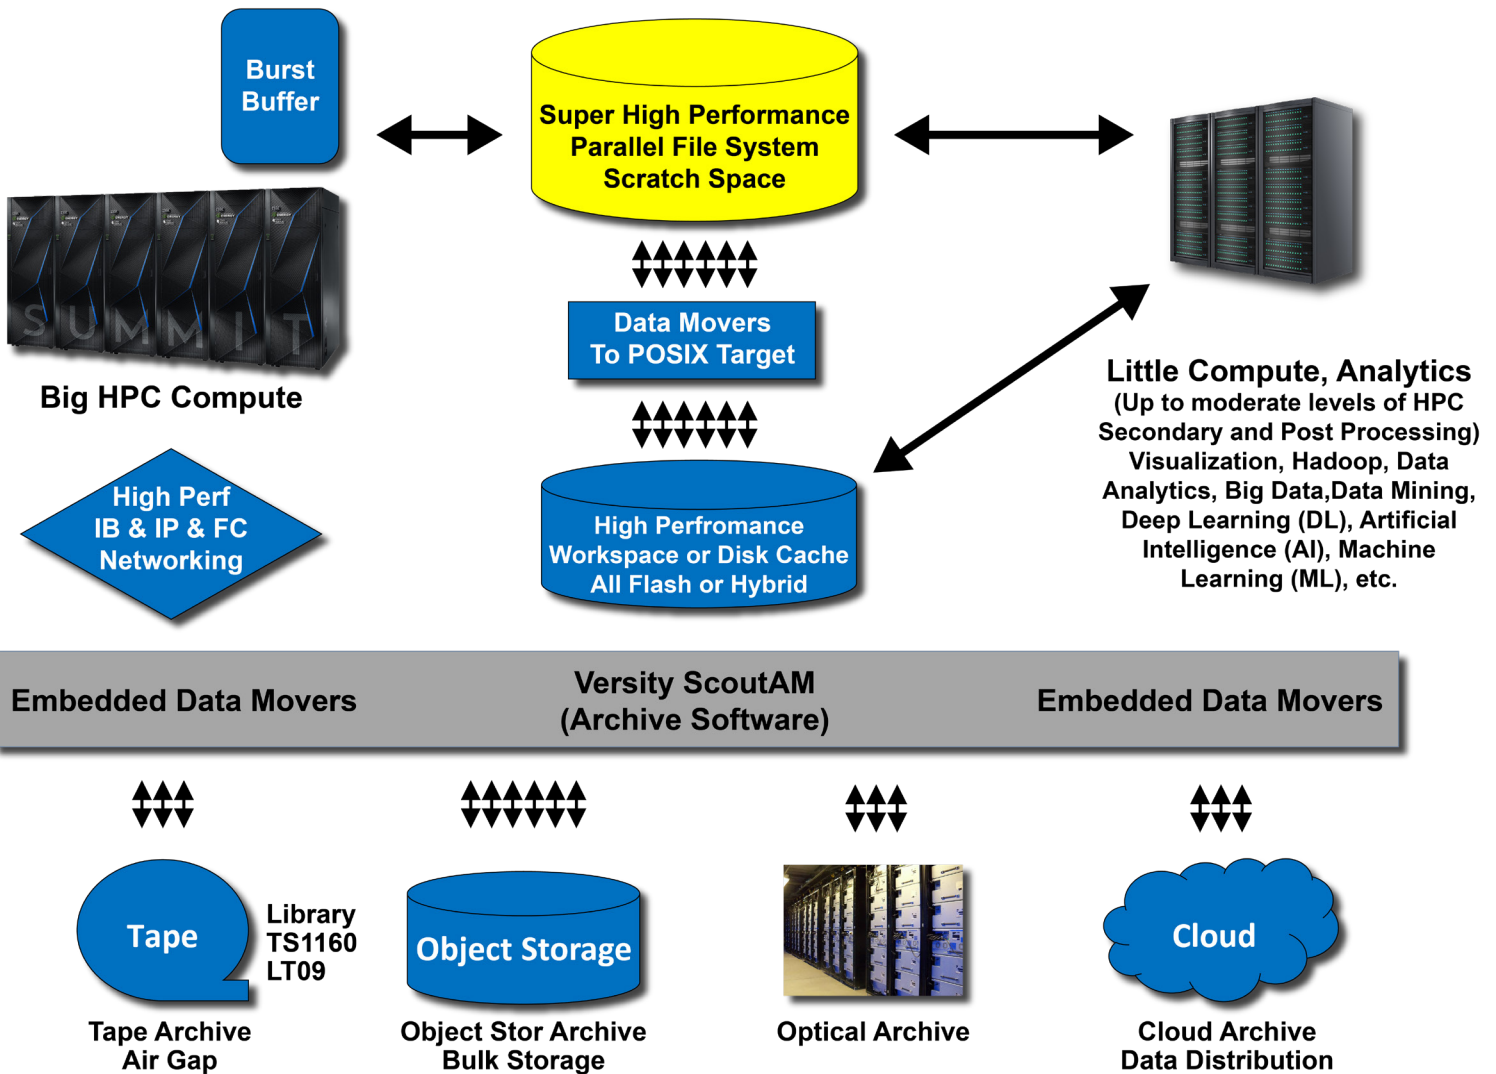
Burst Buffer

Super High Performance Parallel File System Scratch Space

SUMMIT

Big HPC Compute

Data Movers To POSIX Target

Little Compute, Analytics
(Up to moderate levels of HPC Secondary and Post Processing) Visualization, Hadoop, Data Analytics, Big Data,Data Mining, Deep Learning (DL), Artificial Intelligence (AI), Machine Learning (ML), etc.

High Perf IB & IP & FC Networking

High Perfromance Workspace or Disk Cache All Flash or Hybrid

Embedded Data Movers

Versity ScoutAM (Archive Software)

Embedded Data Movers

Tape

Library TS1160 LT09

Object Storage

Cloud

Tape Archive Air Gap

Object Stor Archive Bulk Storage

Optical Archive

Cloud Archive Data Distribution